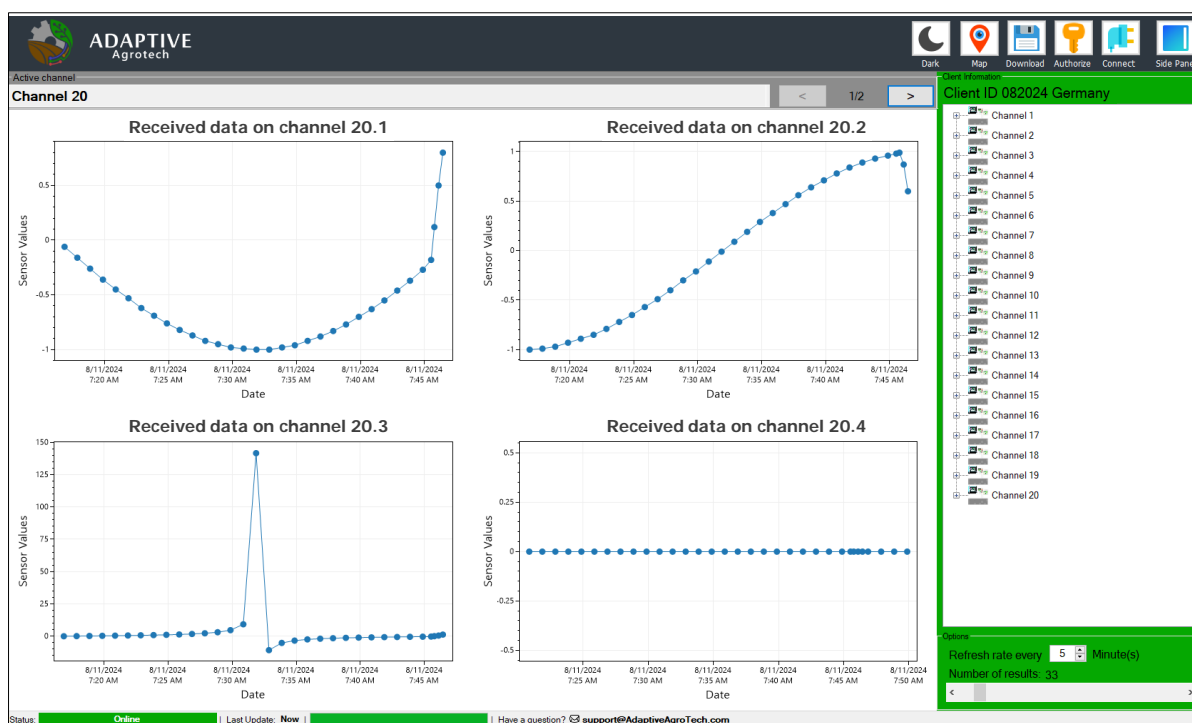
ADAPTIVE
Agrotech

Dark Map Download Authorize Connect Side Panel

Active channel
Channel 20
< 1/2 >

Received data on channel 20.1
Sensor Values
0.5
0
-0.5
-1
8/11/2024 7:20 AM
8/11/2024 7:25 AM
8/11/2024 7:30 AM
8/11/2024 7:35 AM
8/11/2024 7:40 AM
8/11/2024 7:45 AM
Date

Received data on channel 20.2
Sensor Values
1
0.5
0
-0.5
-1
8/11/2024 7:20 AM
8/11/2024 7:25 AM
8/11/2024 7:30 AM
8/11/2024 7:35 AM
8/11/2024 7:40 AM
8/11/2024 7:45 AM
Date

Received data on channel 20.3
Sensor Values
150
125
100
75
50
25
0
8/11/2024 7:20 AM
8/11/2024 7:25 AM
8/11/2024 7:30 AM
8/11/2024 7:35 AM
8/11/2024 7:40 AM
8/11/2024 7:45 AM
Date

Received data on channel 20.4
Sensor Values
0.5
0.25
0
-0.25
-0.5
8/11/2024 7:25 AM
8/11/2024 7:30 AM
8/11/2024 7:35 AM
8/11/2024 7:40 AM
8/11/2024 7:45 AM
8/11/2024 7:50 AM
Date

Client Information
Client ID 082024 Germany
Channel 1
Channel 2
Channel 3
Channel 4
Channel 5
Channel 6
Channel 7
Channel 8
Channel 9
Channel 10
Channel 11
Channel 12
Channel 13
Channel 14
Channel 15
Channel 16
Channel 17
Channel 18
Channel 19
Channel 20

Options
Refresh rate every 5 Minute(s)
Number of results 33

Status: Online | Last Update: Now | | Have a question? support@AdaptiveAgroTech.com